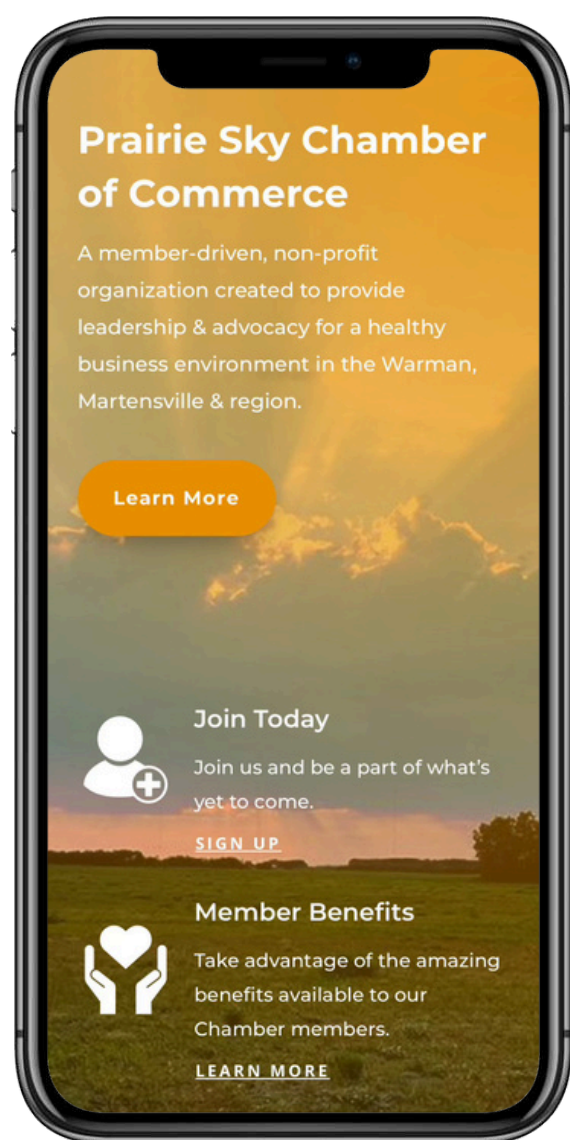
Prairie Sky Chamber of Commerce

A member-driven, non-profit organization created to provide leadership & advocacy for a healthy business environment in the Warman, Martensville & region.

Learn More

Join Today

Join us and be a part of what's yet to come.

SIGN UP

Member Benefits

Take advantage of the amazing benefits available to our Chamber members.

LEARN MORE